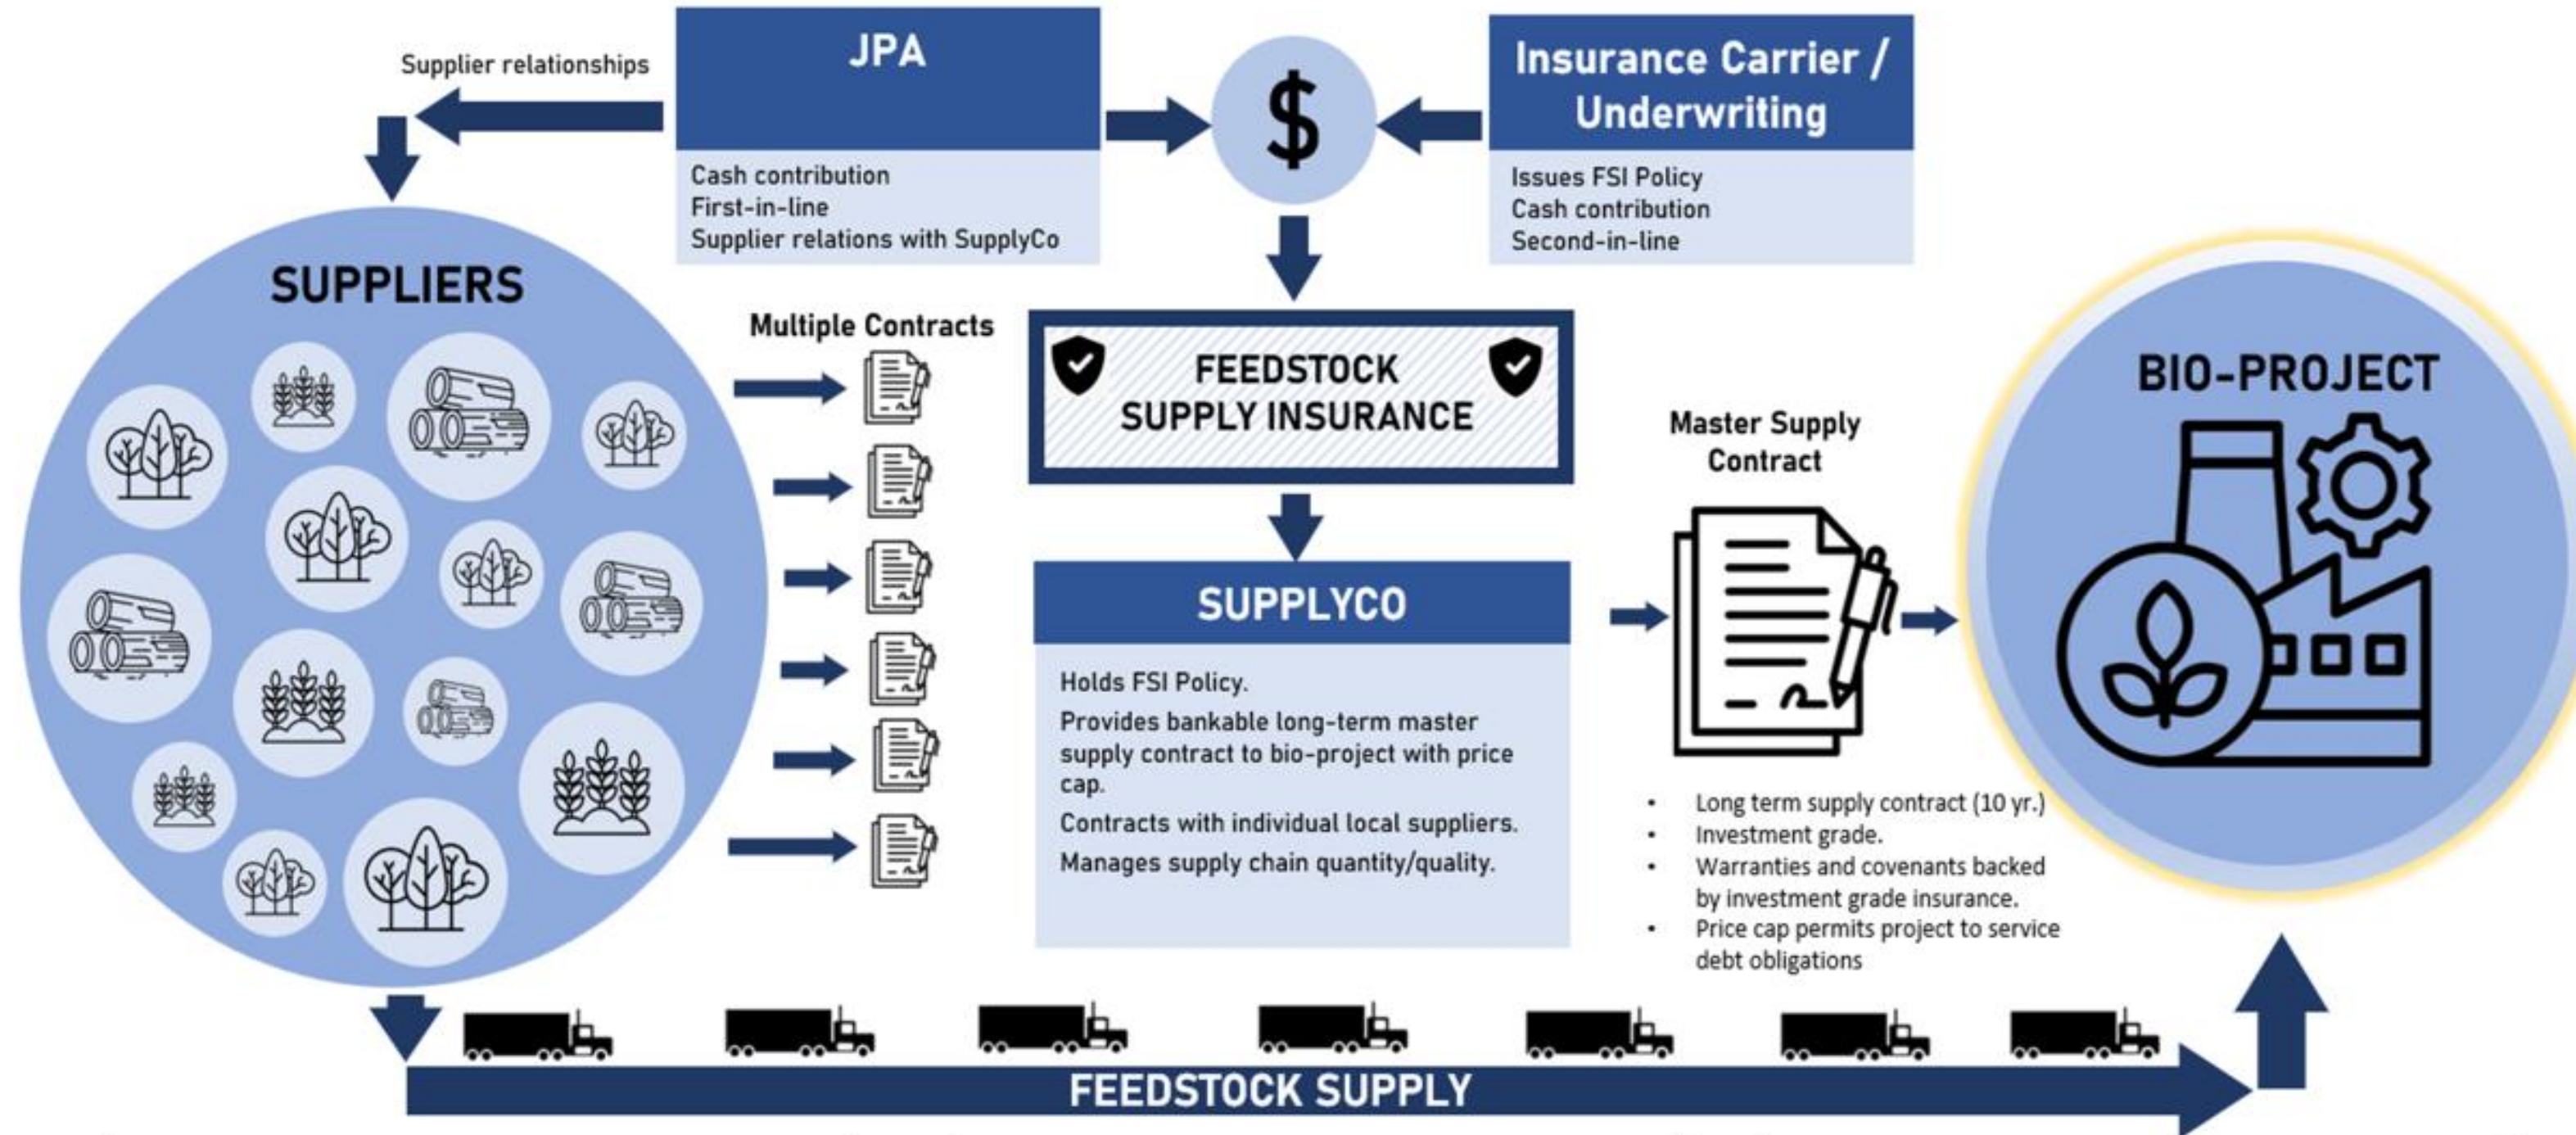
Supplier relationships

JPA

Cash contribution
First-in-line
Supplier relations with SupplyCo

$

Insurance Carrier / Underwriting

Issues FSI Policy
Cash contribution
Second-in-line

SUPPLIERS

Multiple Contracts

FEEDSTOCK SUPPLY INSURANCE

SUPPLYCO

Holds FSI Policy.

Provides bankable long-term master supply contract to bio-project with price cap.

Contracts with individual local suppliers.

Manages supply chain quantity/quality.

Master Supply Contract

- Long term supply contract (10 yr.)
- Investment grade.
- Warranties and covenants backed by investment grade insurance.
- Price cap permits project to service debt obligations

BIO-PROJECT

FEEDSTOCK SUPPLY